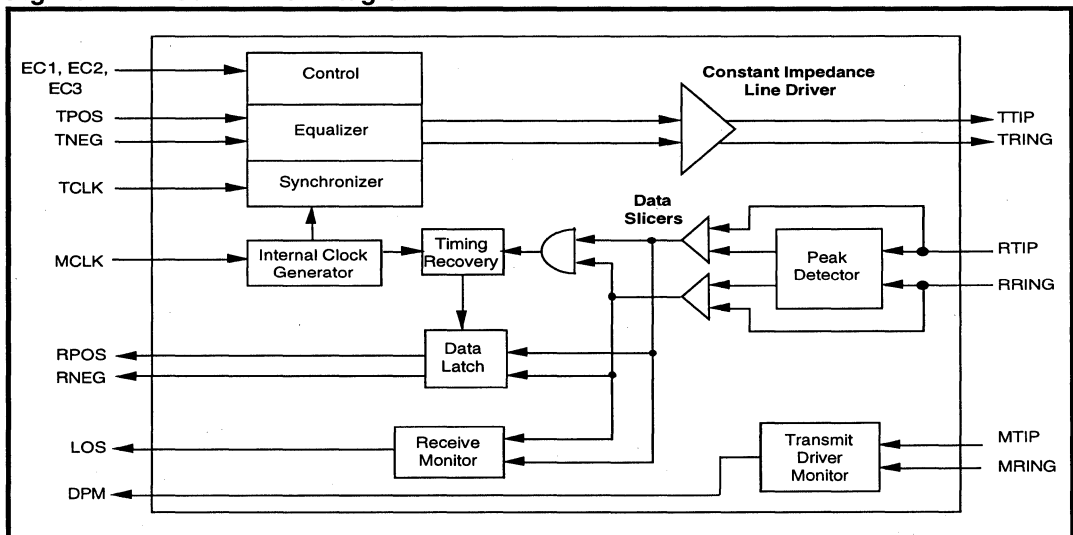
EC1, EC2, EC3
TPOS
TNEG
TCLK
MCLK
RPOS
RNEG
LOS
DPM
Control
Equalizer
Synchronizer
Internal Clock Generator
Timing Recovery
Data Latch
Receive Monitor
Constant Impedance Line Driver
Data Slicers
Peak Detector
Transmit Driver Monitor
TTIP
TRING
RTIP
RRING
MTIP
MRING